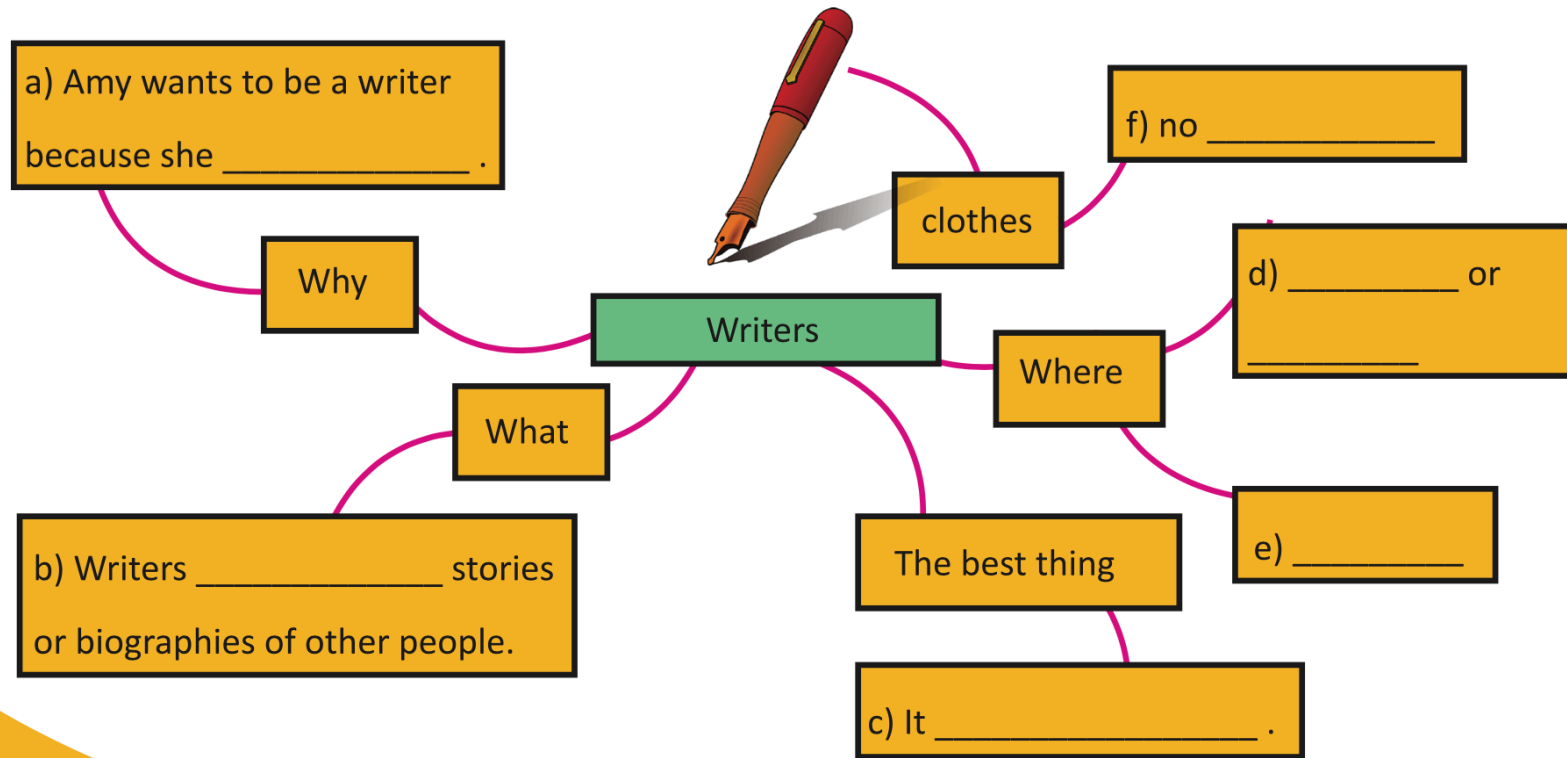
a) Amy wants to be a writer because she _____________ .

f) no _____________

clothes

Why

d) _________ or _________

Writers

Where

What

b) Writers _____________ stories or biographies of other people.

The best thing

e) _________

c) It _________________ .